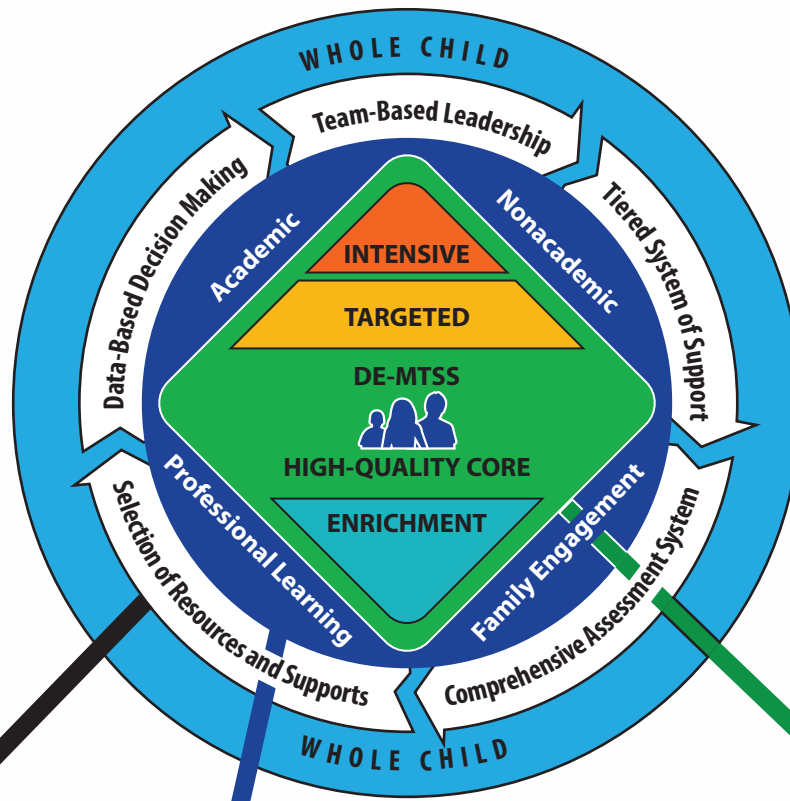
WHOLE CHILD

Team-Based Leadership

Tiered System of Support

Comprehensive Assessment System

Selection of Resources and Supports

Data-Based Decision Making

Academic

Nonacademic

Professional Learning

Family Engagement

INTENSIVE

TARGETED

DE-MTSS

HIGH-QUALITY CORE

ENRICHMENT

WHOLE CHILD